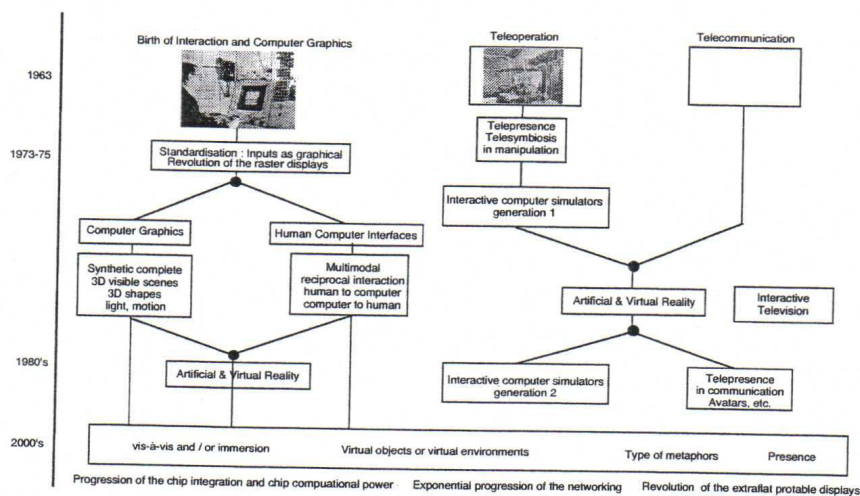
Birth of Interaction and Computer Graphics

Teleoperation

Telecommunication

1963

1973-75

Standardisation : Inputs as graphical
Revolution of the raster displays

Telepresence
Telesymbiosis
in manipulation

Interactive computer simulators
generation 1

Computer Graphics

Human Computer Interfaces

Synthetic complete
3D visible scenes
3D shapes
light, motion

Multimodal
reciprocal interaction
human to computer
computer to human

Artificial & Virtual Reality

Interactive
Television

1980's

Artificial & Virtual Reality

Interactive computer simulators
generation 2

Telepresence
in communication
Avatars, etc.

2000's

vis-à-vis and / or immersion

Virtual objects or virtual environments

Type of metaphors

Presence

Progression of the chip integration and chip computational power

Exponential progression of the networking

Revolution of the extraflat protable displays